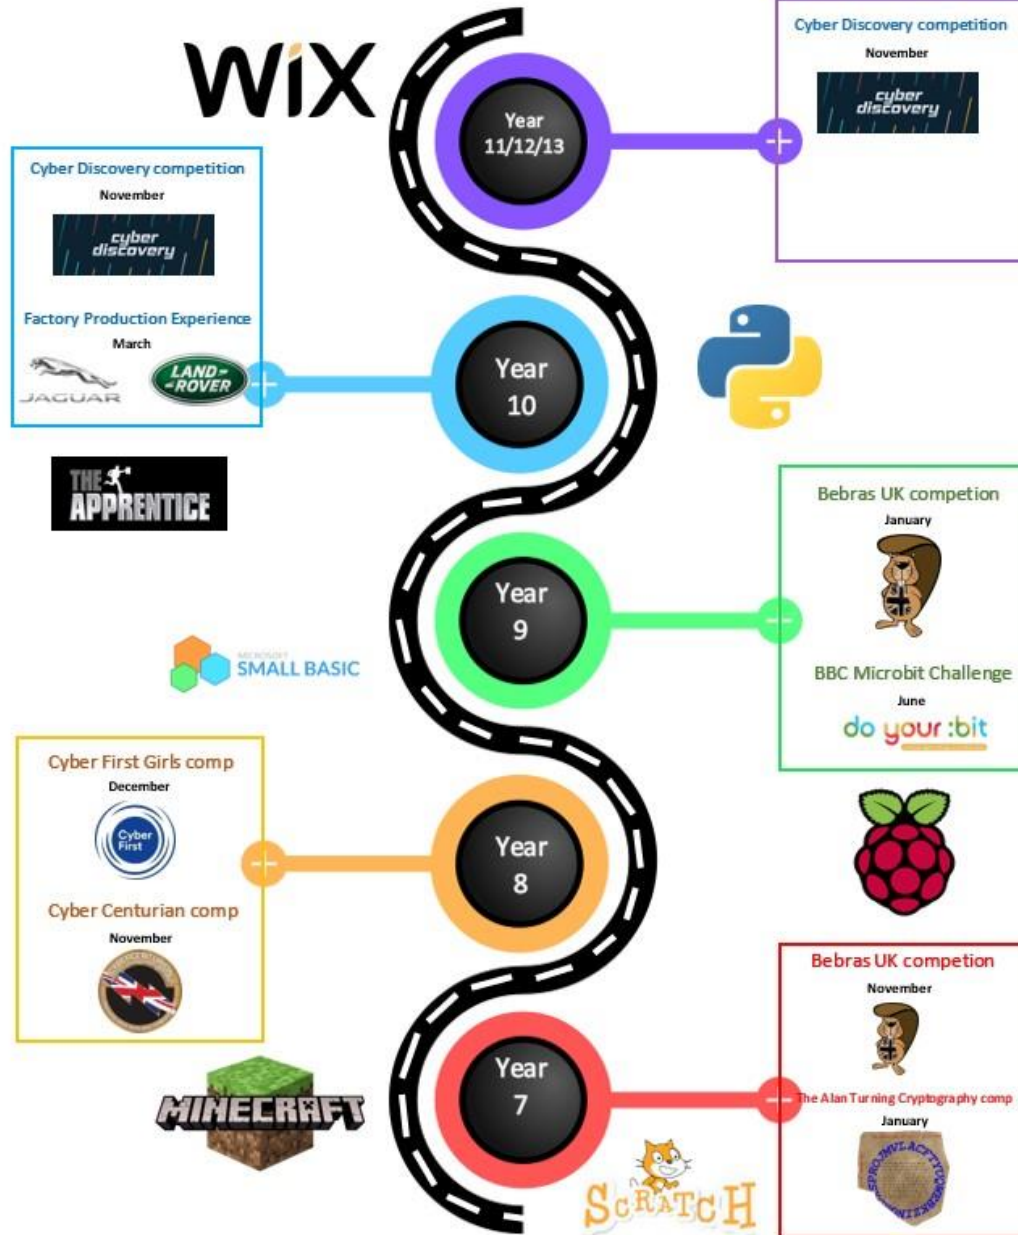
WiX

Year 11/12/13

Cyber Discovery competition
November
cyber discovery

Cyber Discovery competition
November
cyber discovery

Factory Production Experience
March
JAGUAR
LAND ROVER

Year 10

THE APPRENTICE

Bebras UK competion
January

Year 9

MICROSOFT SMALL BASIC

BBC Microbit Challenge
June
do your :bit

Cyber First Girls comp
December
Cyber First

Cyber Centurian comp
November

Year 8

Bebras UK competion
November

MINECRAFT

Year 7

The Alan Turning Cryptography comp
January

SCRATCH